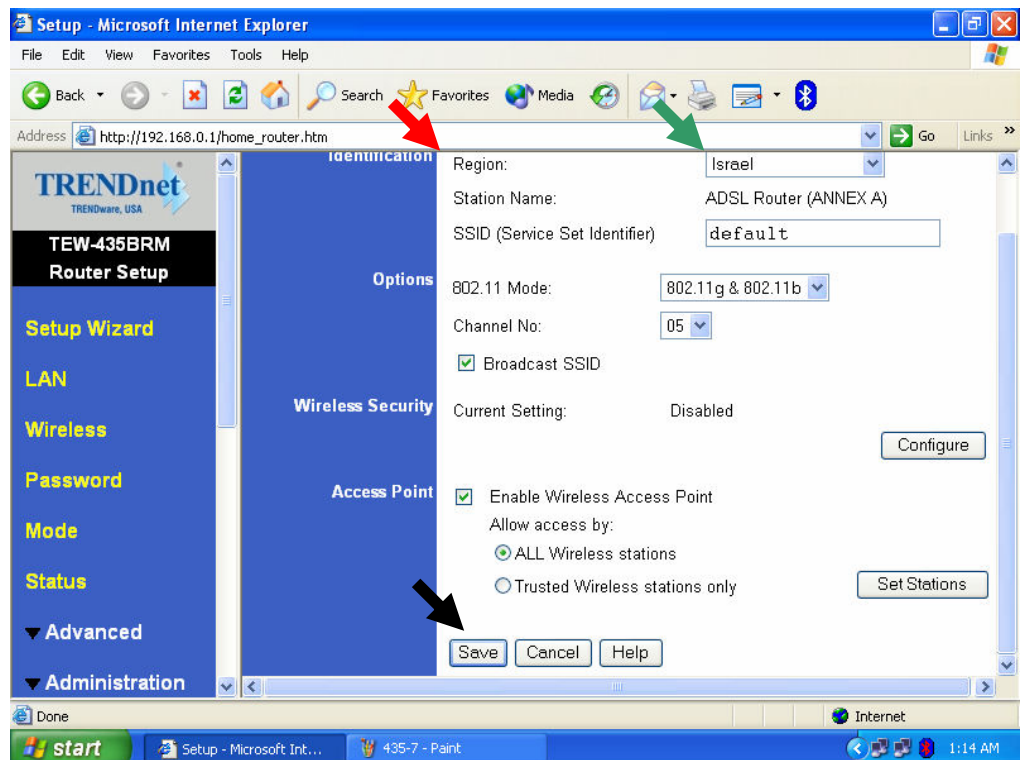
Setup - Microsoft Internet Explorer

File Edit View Favorites Tools Help

Back Search Favorites Media

Address http://192.168.0.1/home_router.htm Go Links

TRENDnet
TRENDware, USA

TEW-435BRM
Router Setup

Setup Wizard
LAN
Wireless
Password
Mode
Status
Advanced
Administration

Identification Region: Israel
Station Name: ADSL Router (ANNEX A)
SSID (Service Set Identifier) default

Options 802.11 Mode: 802.11g & 802.11b
Channel No: 05
Broadcast SSID

Wireless Security Current Setting: Disabled
Configure

Access Point Enable Wireless Access Point
Allow access by:
ALL Wireless stations
Trusted Wireless stations only Set Stations

Save Cancel Help

Done Internet

start Setup - Microsoft Int... 435-7 - Paint 1:14 AM